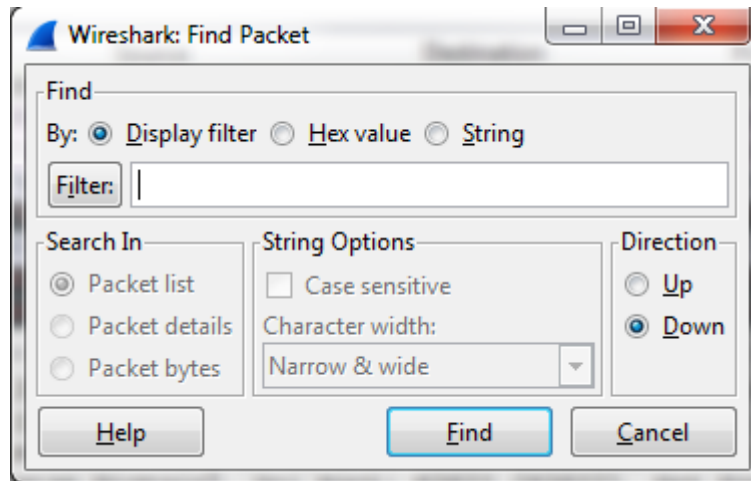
Wireshark: Find Packet

Find

By: Display filter Hex value String

Filter:

Search In

Packet list

Packet details

Packet bytes

String Options

Case sensitive

Character width:

Narrow & wide

Direction

Up

Down

Help

Find

Cancel